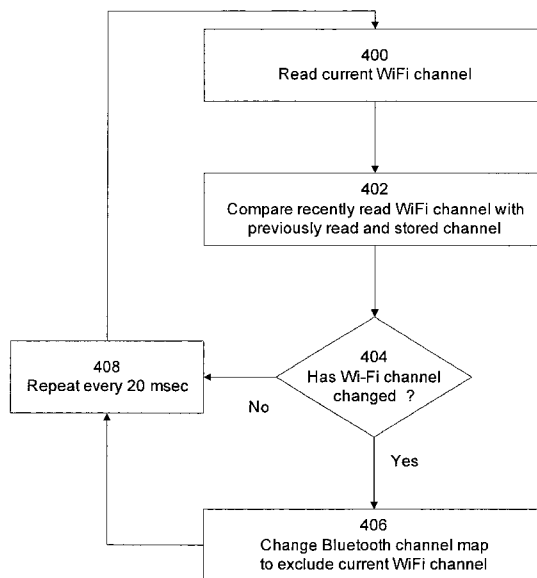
400
Read current WiFi channel

402
Compare recently read WiFi channel with previously read and stored channel

404
Has Wi-Fi channel changed ?

No

Yes

408
Repeat every 20 msec

406
Change Bluetooth channel map to exclude current WiFi channel